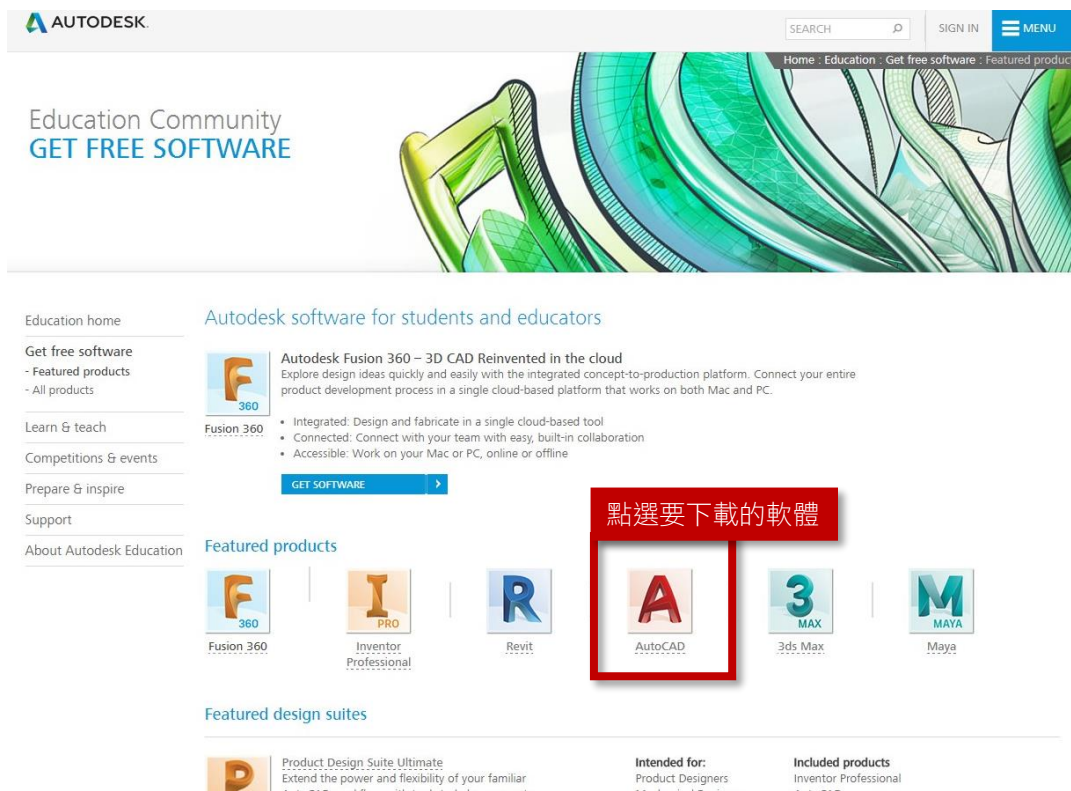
AUTODESK.

SEARCH

SIGN IN

MENU

Home : Education : Get free software : Featured produc

Education Community
GET FREE SOFTWARE

Education home

Get free software
- Featured products
- All products

Learn & teach

Competitions & events

Prepare & inspire

Support

About Autodesk Education

Autodesk software for students and educators

360
Fusion 360

Autodesk Fusion 360 – 3D CAD Reinvented in the cloud
Explore design ideas quickly and easily with the integrated concept-to-production platform. Connect your entire product development process in a single cloud-based platform that works on both Mac and PC.

• Integrated: Design and fabricate in a single cloud-based tool
• Connected: Connect with your team with easy, built-in collaboration
• Accessible: Work on your Mac or PC, online or offline

GET SOFTWARE

點選要下載的軟體

Featured products

360
Fusion 360

PRO
Inventor Professional

Revit

AutoCAD

MAX
3ds Max

MAYA
Maya

Featured design suites

Product Design Suite Ultimate
Extend the power and flexibility of your familiar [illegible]

Intended for:
Product Designers
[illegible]

Included products
Inventor Professional
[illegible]